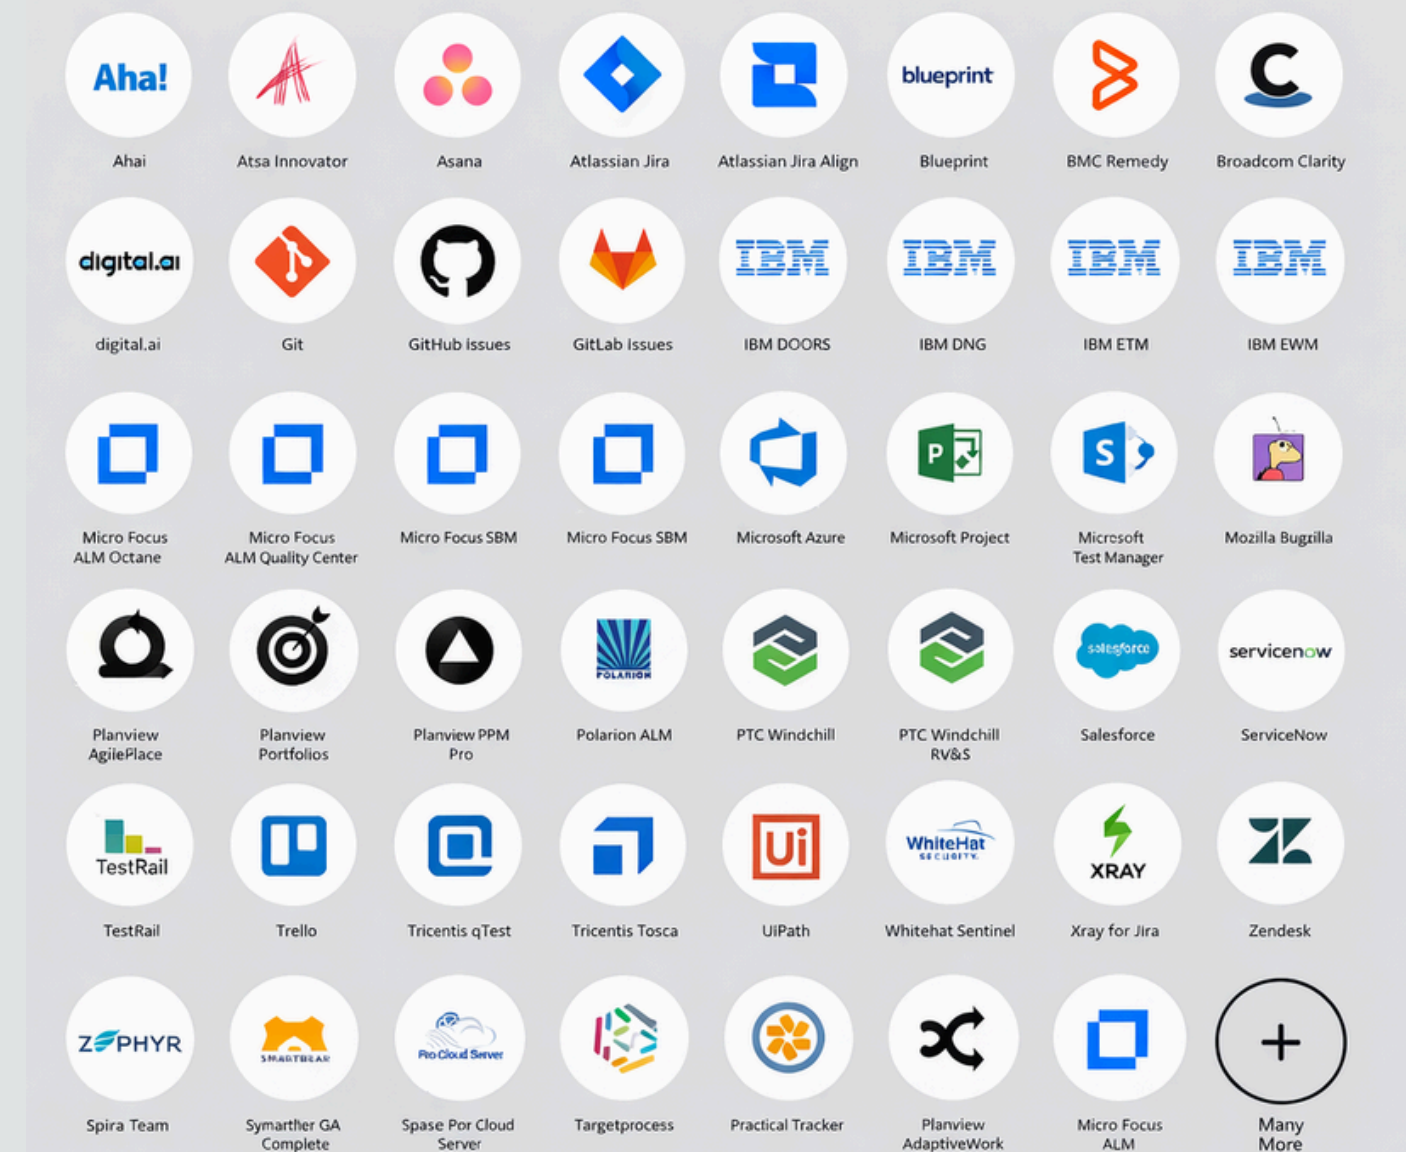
Aha!
Ahai

Atsa Innovator

Asana

Atlassian Jira

Atlassian Jira Align

blueprint
Blueprint

BMC Remedy

Broadcom Clarity

digital.ai
digital.ai

Git

GitHub Issues

GitLab Issues

IBM
IBM DOORS

IBM
IBM DNG

IBM
IBM ETM

IBM
IBM EWM

Micro Focus ALM Octane

Micro Focus ALM Quality Center

Micro Focus SBM

Micro Focus SBM

Microsoft Azure

P
Microsoft Project

S
Microsoft Test Manager

Mozilla Bugzilla

Planview AgilePlace

Planview Portfolios

Planview PPM Pro

POLARION
Polarion ALM

PTC Windchill

PTC Windchill RV&S

salesforce
Salesforce

servicenow
ServiceNow

TestRail
TestRail

Trello

Tricentis qTest

Tricentis Tosca

Ui
UiPath

WhiteHat SECURITY
Whitehat Sentinel

XRAY
Xray for Jira

Zendesk

ZEPHYR
Spira Team

SMARTBEAR
Symarther GA Complete

Pro Cloud Server
Spase Por Cloud Server

Targetprocess

Practical Tracker

Planview AdaptiveWork

Micro Focus ALM

+
Many More